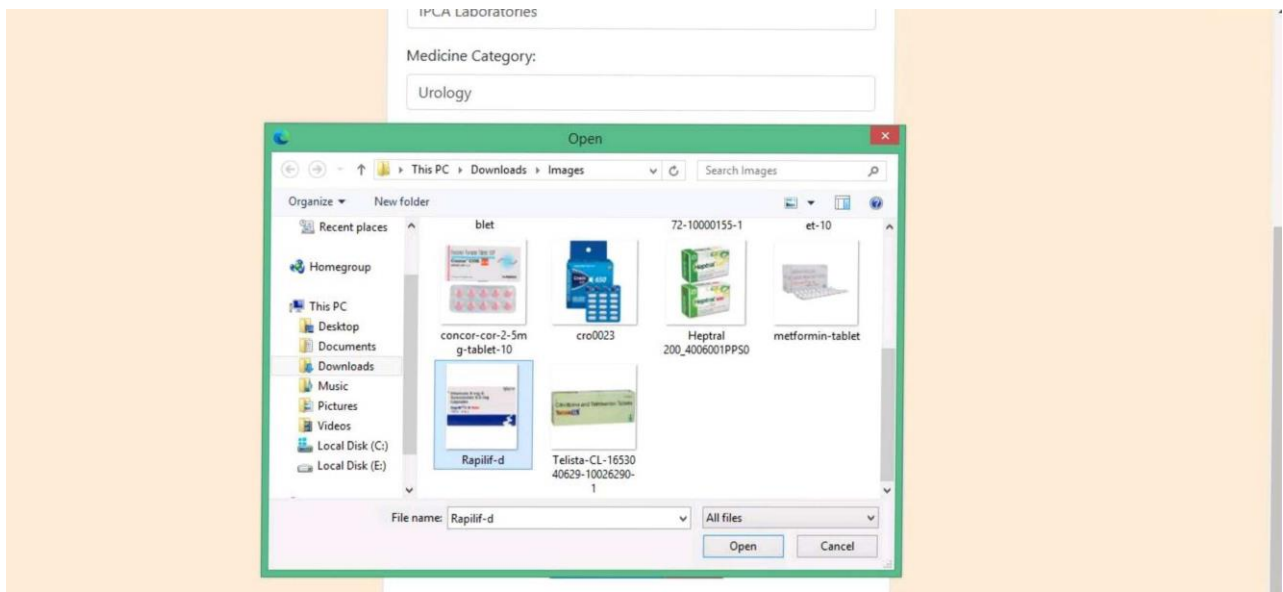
IPCA Laboratories

Medicine Category:

Urology

Open

This PC › Downloads › Images

Search Images

Organize ▾ New folder

Recent places

Homegroup

This PC

Desktop

Documents

Downloads

Music

Pictures

Videos

Local Disk (C:)

Local Disk (E:)

blet

72-10000155-1

et-10

concor-cor-2-5mg-tablet-10

cro0023

Heptral 200_4006001PPS0

metformin-tablet

Rapilif-d

Telista-CL-1653040629-10026290-1

File name: Rapilif-d

All files

Open

Cancel